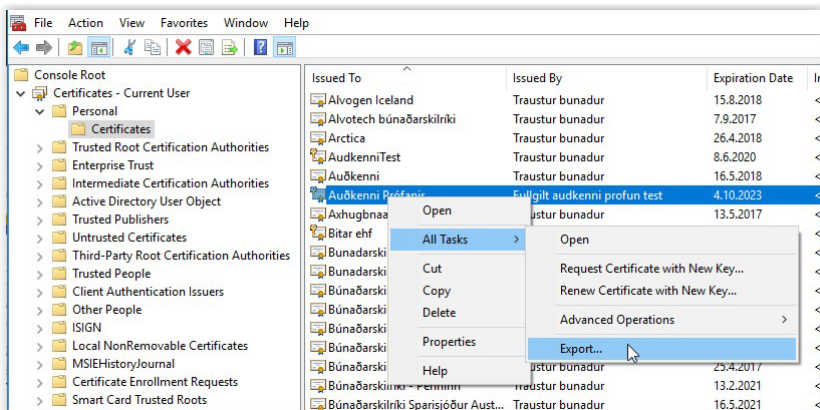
File Action View Favorites Window Help

Console Root
Certificates - Current User
Personal
Certificates
Trusted Root Certification Authorities
Enterprise Trust
Intermediate Certification Authorities
Active Directory User Object
Trusted Publishers
Untrusted Certificates
Third-Party Root Certification Authorities
Trusted People
Client Authentication Issuers
Other People
ISIGN
Local NonRemovable Certificates
MSIEHistoryJournal
Certificate Enrollment Requests
Smart Card Trusted Roots

| Issued To | Issued By | Expiration Date |
|---|---|---|
| Alvogen Iceland | Traustur bunadur | 15.8.2018 |
| Alvotech búnaðarskilríki | Traustur bunadur | 7.9.2017 |
| Arctica | Traustur bunadur | 26.4.2018 |
| AudkenniTest | Traustur bunadur | 8.6.2020 |
| Auðkenni | Traustur bunadur | 16.5.2018 |
| Auðkenni Prófanir | Fullgilt audkenni profun test | 4.10.2023 |
| Axhugbna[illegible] | Traustur bunadur | 13.5.2017 |
| Bitar ehf | | |
| Bunadarski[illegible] | | |
| Bunadarski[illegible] | | |
| Búnaðarski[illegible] | | |
| Búnaðarski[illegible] | | |
| Búnaðarski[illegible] | | |
| Búnaðarski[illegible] | | |
| Búnaðarski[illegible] | | |
| Búnaðarski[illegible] | Traustur bunadur | 25.4.2017 |
| Búnaðarskilríki - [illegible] | Traustur bunadur | 13.2.2021 |
| Búnaðarskilríki Sparisjóður Aust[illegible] | Traustur bunadur | 16.5.2021 |

Open
All Tasks
Cut
Copy
Delete
Properties
Help

Open
Request Certificate with New Key...
Renew Certificate with New Key...
Advanced Operations
Export...